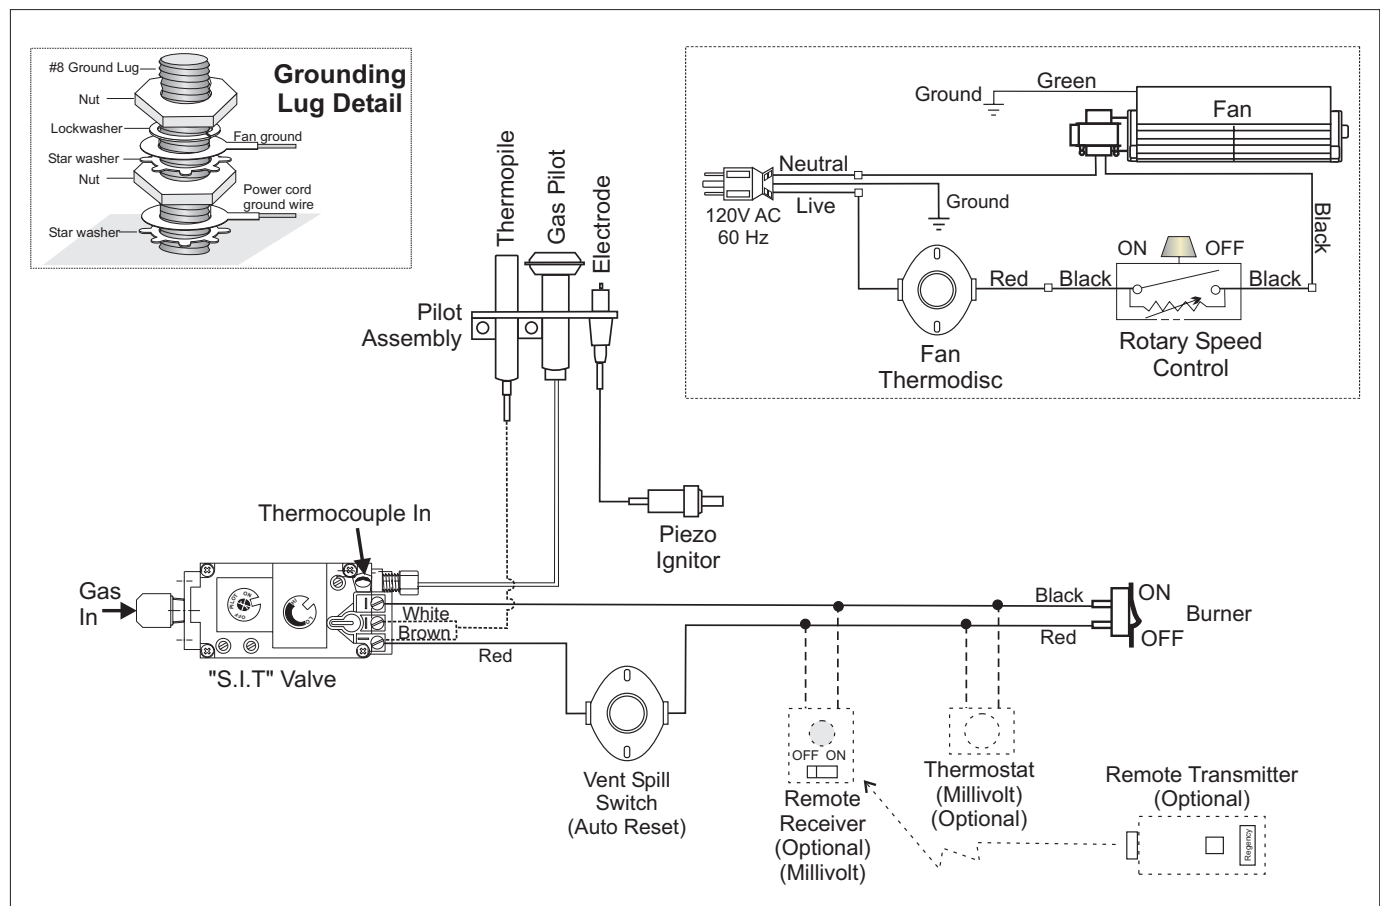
Grounding Lug Detail

#8 Ground Lug
Nut
Lockwasher
Fan ground
Star washer
Nut
Power cord ground wire
Star washer

Thermopile
Gas Pilot
Electrode
Pilot Assembly

Ground
Green
Fan
Neutral
120V AC 60 Hz
Live
Ground
Black
ON
OFF
Red
Black
Black
Fan Thermodisc
Rotary Speed Control

Thermocouple In
Piezo Ignitor
Gas In
White
Brown
Red
"S.I.T" Valve
Black
Red
ON
OFF
Burner
Vent Spill Switch (Auto Reset)
OFF ON
Remote Receiver (Optional) (Millivolt)
Thermostat (Millivolt) (Optional)
Remote Transmitter (Optional)
Regency